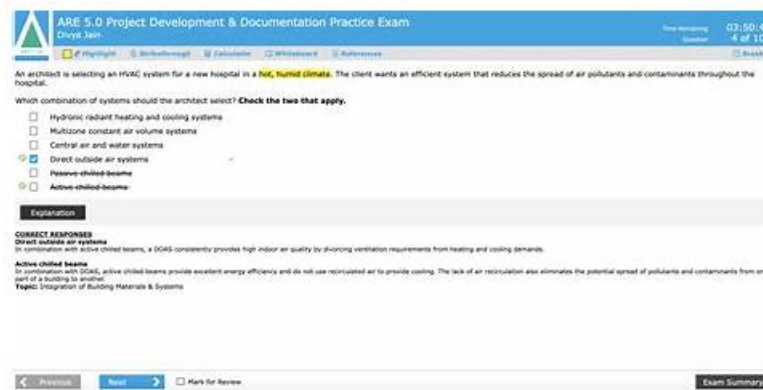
ARE 5.0 Project Development & Documentation Practice Exam
Divya Jain

Time Remaining 03:50:4
Question 4 of 10

Highlight Strikethrough Calculator Whiteboard References

Break

An architect is selecting an HVAC system for a new hospital in a hot, humid climate. The client wants an efficient system that reduces the spread of air pollutants and contaminants throughout the hospital.

Which combination of systems should the architect select? Check the two that apply.

Hydronic radiant heating and cooling systems
Multizone constant air volume systems
Central air and water systems
Direct outside air systems
Passive chilled beams
Active chilled beams

Explanation

CORRECT RESPONSES
Direct outside air systems
In combination with active chilled beams, a DOAS consistently provides high indoor air quality by divorcing ventilation requirements from heating and cooling demands.

Active chilled beams
In combination with DOAS, active chilled beams provide excellent energy efficiency and do not use recirculated air to provide cooling. The lack of air recirculation also eliminates the potential spread of pollutants and contaminants from one part of a building to another.
Topic: Integration of Building Materials & Systems

Previous Next Mark for Review Exam Summary